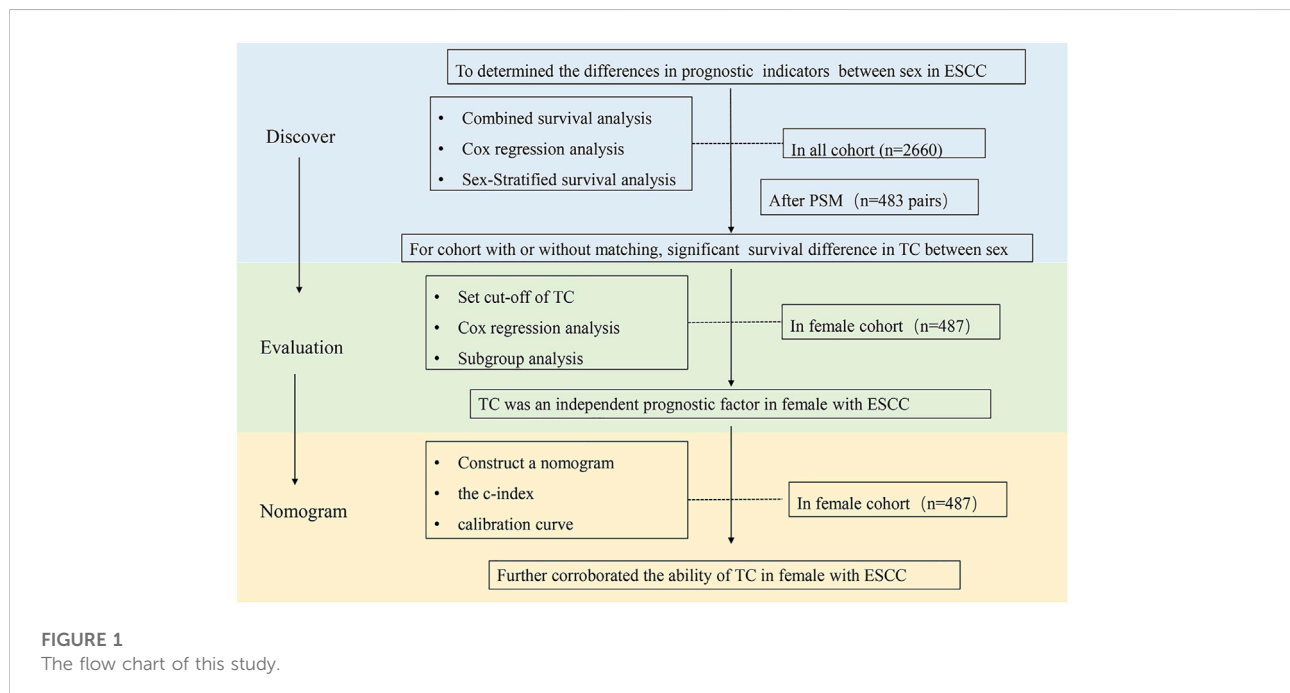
To determined the differences in prognostic indicators between sex in ESCC

Discover

- Combined survival analysis
- Cox regression analysis
- Sex-Stratified survival analysis

In all cohort (n=2660)

After PSM（n=483 pairs)

For cohort with or without matching, significant survival difference in TC between sex

Evaluation

- Set cut-off of TC
- Cox regression analysis
- Subgroup analysis

In female cohort（n=487)

TC was an independent prognostic factor in female with ESCC

Nomogram

- Construct a nomogram
- the c-index
- calibration curve

In female cohort（n=487)

Further corroborated the ability of TC in female with ESCC

FIGURE 1
The flow chart of this study.